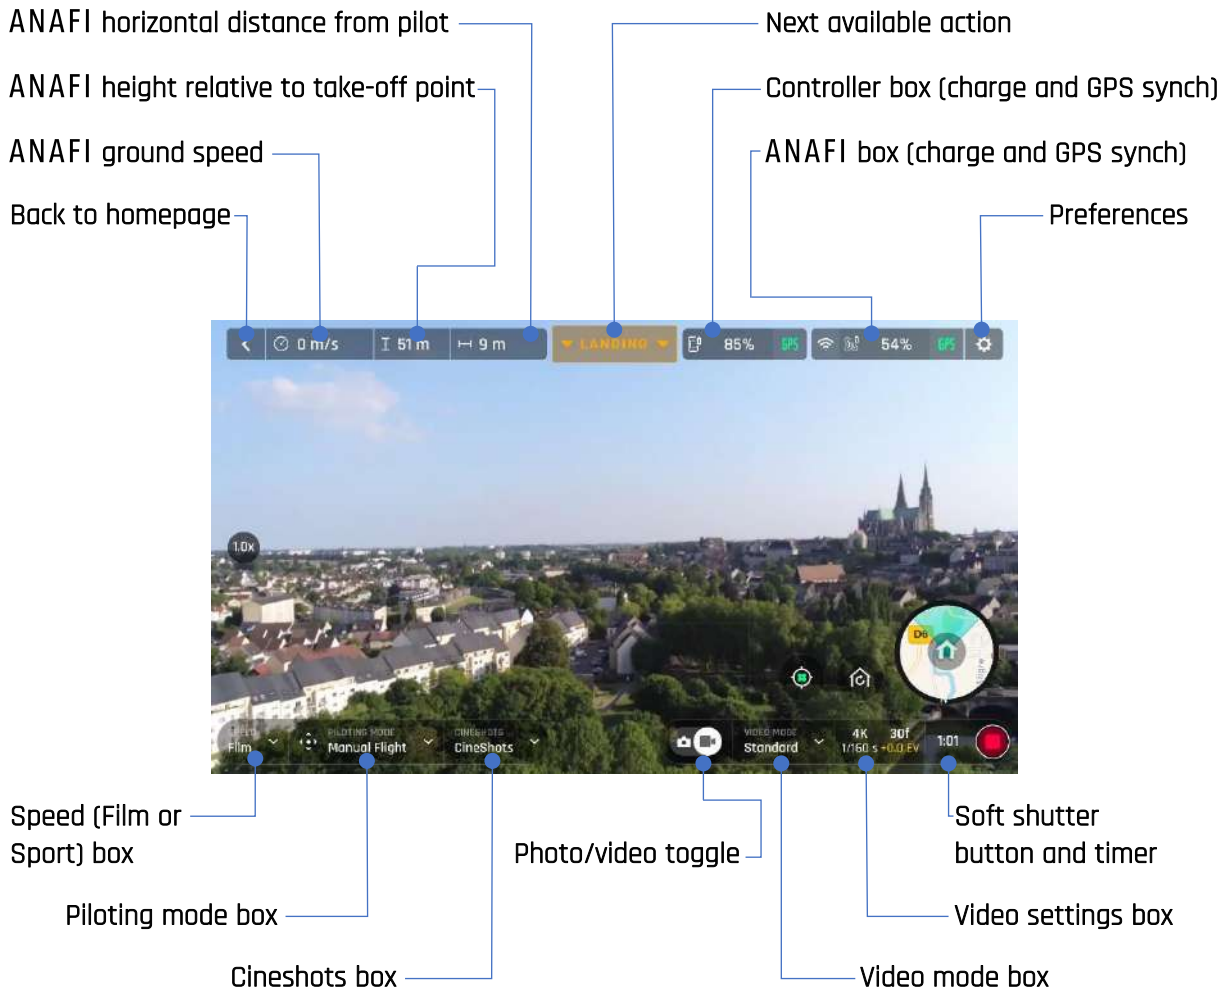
ANAFI horizontal distance from pilot

ANAFI height relative to take-off point

ANAFI ground speed

Back to homepage

Next available action

Controller box (charge and GPS synch)

ANAFI box (charge and GPS synch)

Preferences

0 m/s

51 m

9 m

LANDING

85%

GPS

54%

GPS

1.0x

D6

SPEED
Film

PILOTING MODE
Manual Flight

CINESHOTS
CineShots

VIDEO MODE
Standard

4K 30f
1/160 s +0.0 EV

1:01

Speed (Film or Sport) box

Piloting mode box

Cineshots box

Photo/video toggle

Video mode box

Soft shutter button and timer

Video settings box